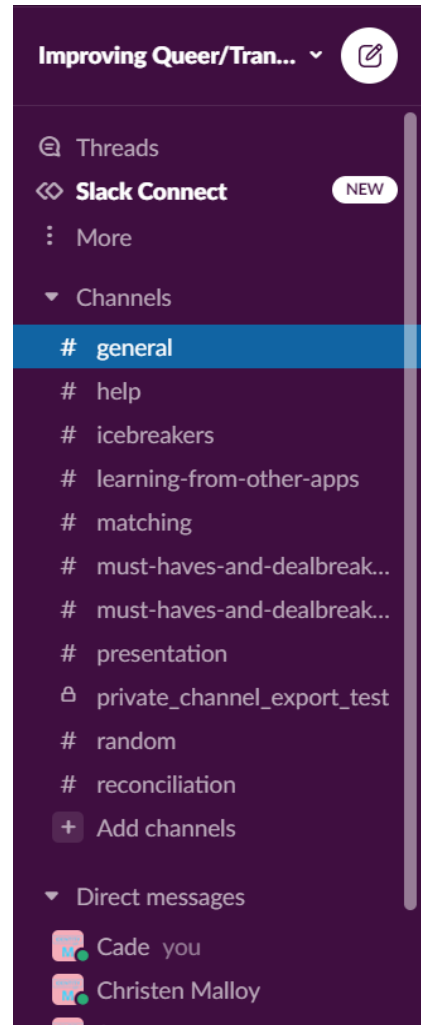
Improving Queer/Tran...

Threads
Slack Connect NEW
More

Channels
# general
# help
# icebreakers
# learning-from-other-apps
# matching
# must-haves-and-dealbreak...
# must-haves-and-dealbreak...
# presentation
private_channel_export_test
# random
# reconciliation
+ Add channels

Direct messages
Cade you
Christen Malloy